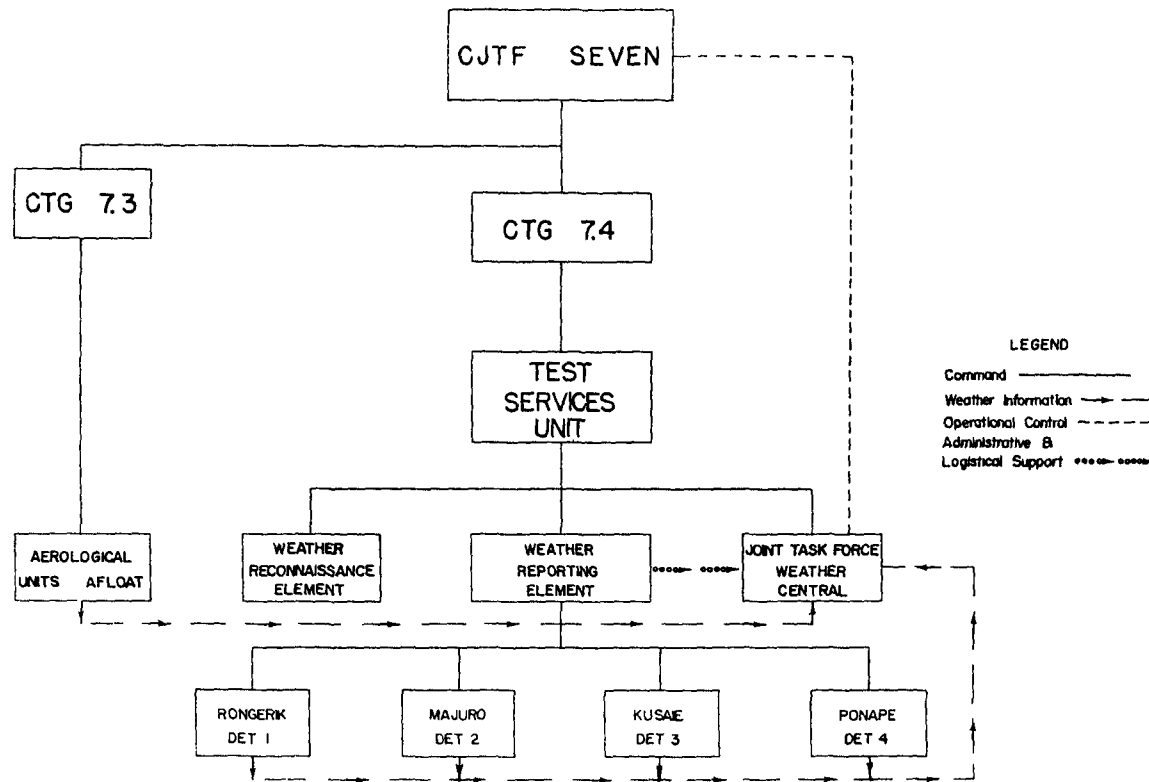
CJTF SEVEN

CTG 7.3

CTG 7.4

TEST SERVICES UNIT

LEGEND

Command

Weather Information

Operational Control

Administrative & Logistical Support

AEROLOGICAL UNITS AFLOAT

WEATHER RECONNAISSANCE ELEMENT

WEATHER REPORTING ELEMENT

JOINT TASK FORCE WEATHER CENTRAL

RONGERIK DET 1

MAJURO DET 2

KUSAIE DET 3

PONAPE DET 4